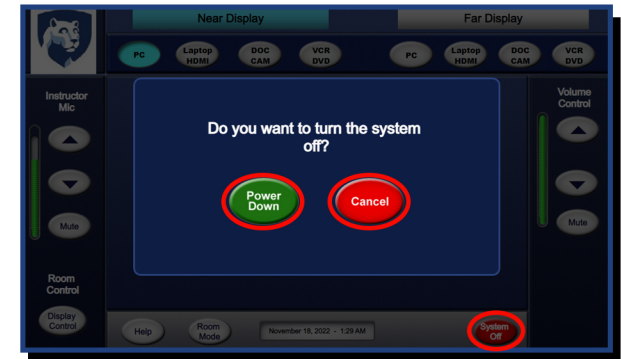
Near Display

Far Display

PC

Laptop HDMI

DOC CAM

VCR DVD

PC

Laptop HDMI

DOC CAM

VCR DVD

Instructor Mic

Mute

Room Control

Display Control

Volume Control

Mute

Do you want to turn the system off?

Power Down

Cancel

Help

Room Mode

November 18, 2022 - 1:29 AM

System Off